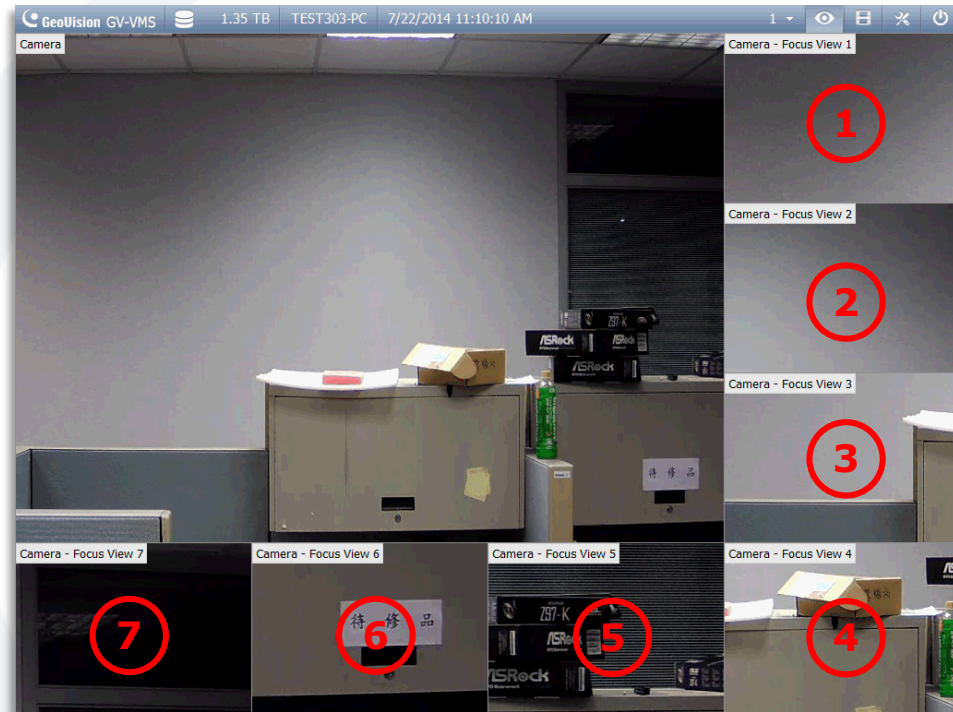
GeoVision GV-VMS 1.35 TB TEST303-PC 7/22/2014 11:10:10 AM 1

Camera

Camera - Focus View 1

1

Camera - Focus View 2

2

Camera - Focus View 3

3

/ISRock Z97-K

/ISRock

待修品

Camera - Focus View 7

7

Camera - Focus View 6

待 修 品

6

Camera - Focus View 5

Z97-K

/ISRock

5

Camera - Focus View 4

4